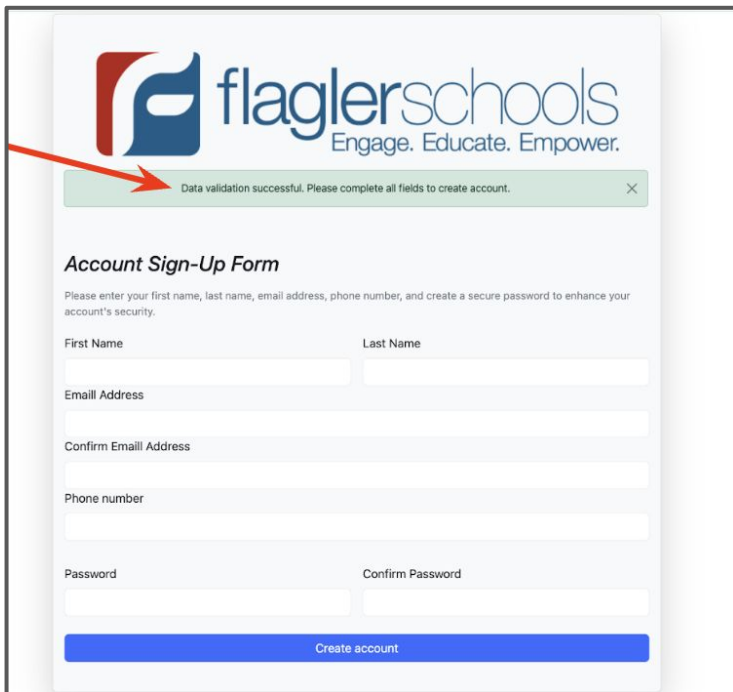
flaglerschools
Engage. Educate. Empower.

Data validation successful. Please complete all fields to create account.

Account Sign-Up Form

Please enter your first name, last name, email address, phone number, and create a secure password to enhance your account's security.

First Name

Last Name

Emaill Address

Confirm Emaill Address

Phone number

Password

Confirm Password

Create account